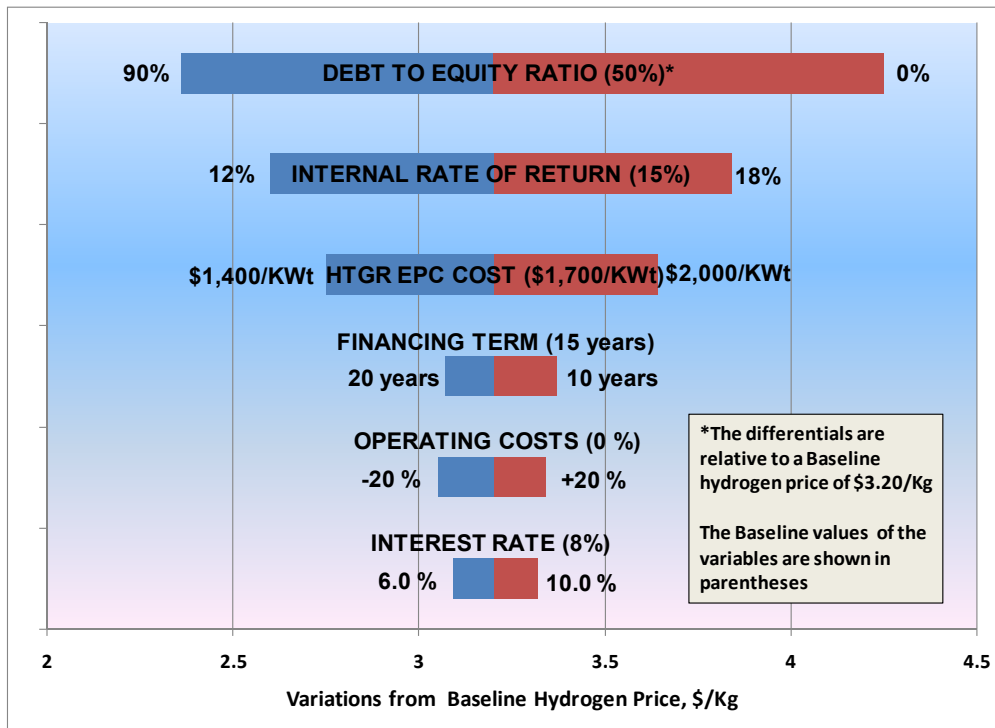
90% DEBT TO EQUITY RATIO (50%)* 0%

12% INTERNAL RATE OF RETURN (15%) 18%

$1,400/KWt HTGR EPC COST ($1,700/KWt) $2,000/KWt

FINANCING TERM (15 years)
20 years 10 years

OPERATING COSTS (0 %)
-20 % +20 %

INTEREST RATE (8%)
6.0 % 10.0 %

*The differentials are relative to a Baseline hydrogen price of $3.20/Kg

The Baseline values of the variables are shown in parentheses

2 2.5 3 3.5 4 4.5

Variations from Baseline Hydrogen Price, $/Kg